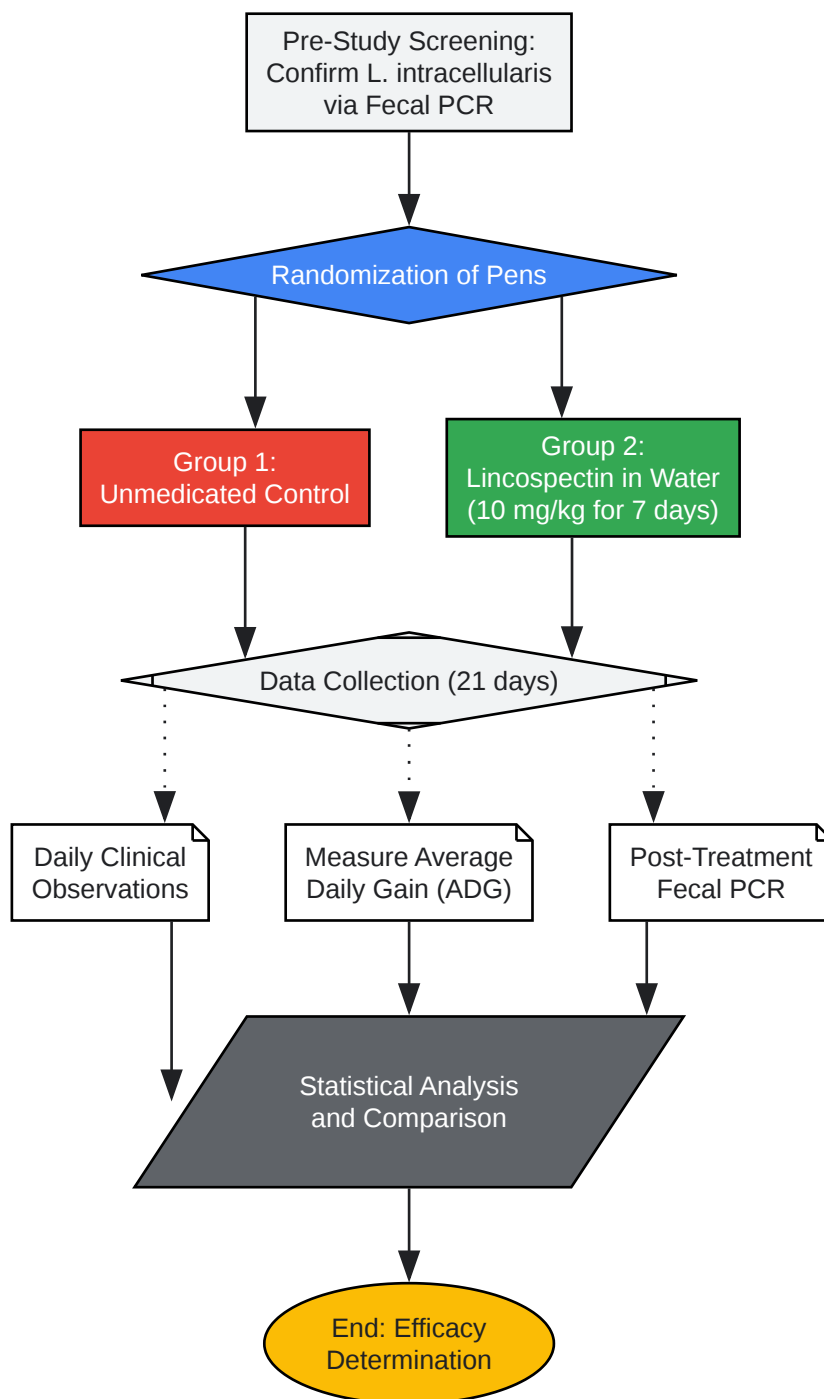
Pre-Study Screening: Confirm L. intracellularis via Fecal PCR

Randomization of Pens

Group 1: Unmedicated Control

Group 2: Lincospectin in Water (10 mg/kg for 7 days)

Data Collection (21 days)

Daily Clinical Observations

Measure Average Daily Gain (ADG)

Post-Treatment Fecal PCR

Statistical Analysis and Comparison

End: Efficacy Determination